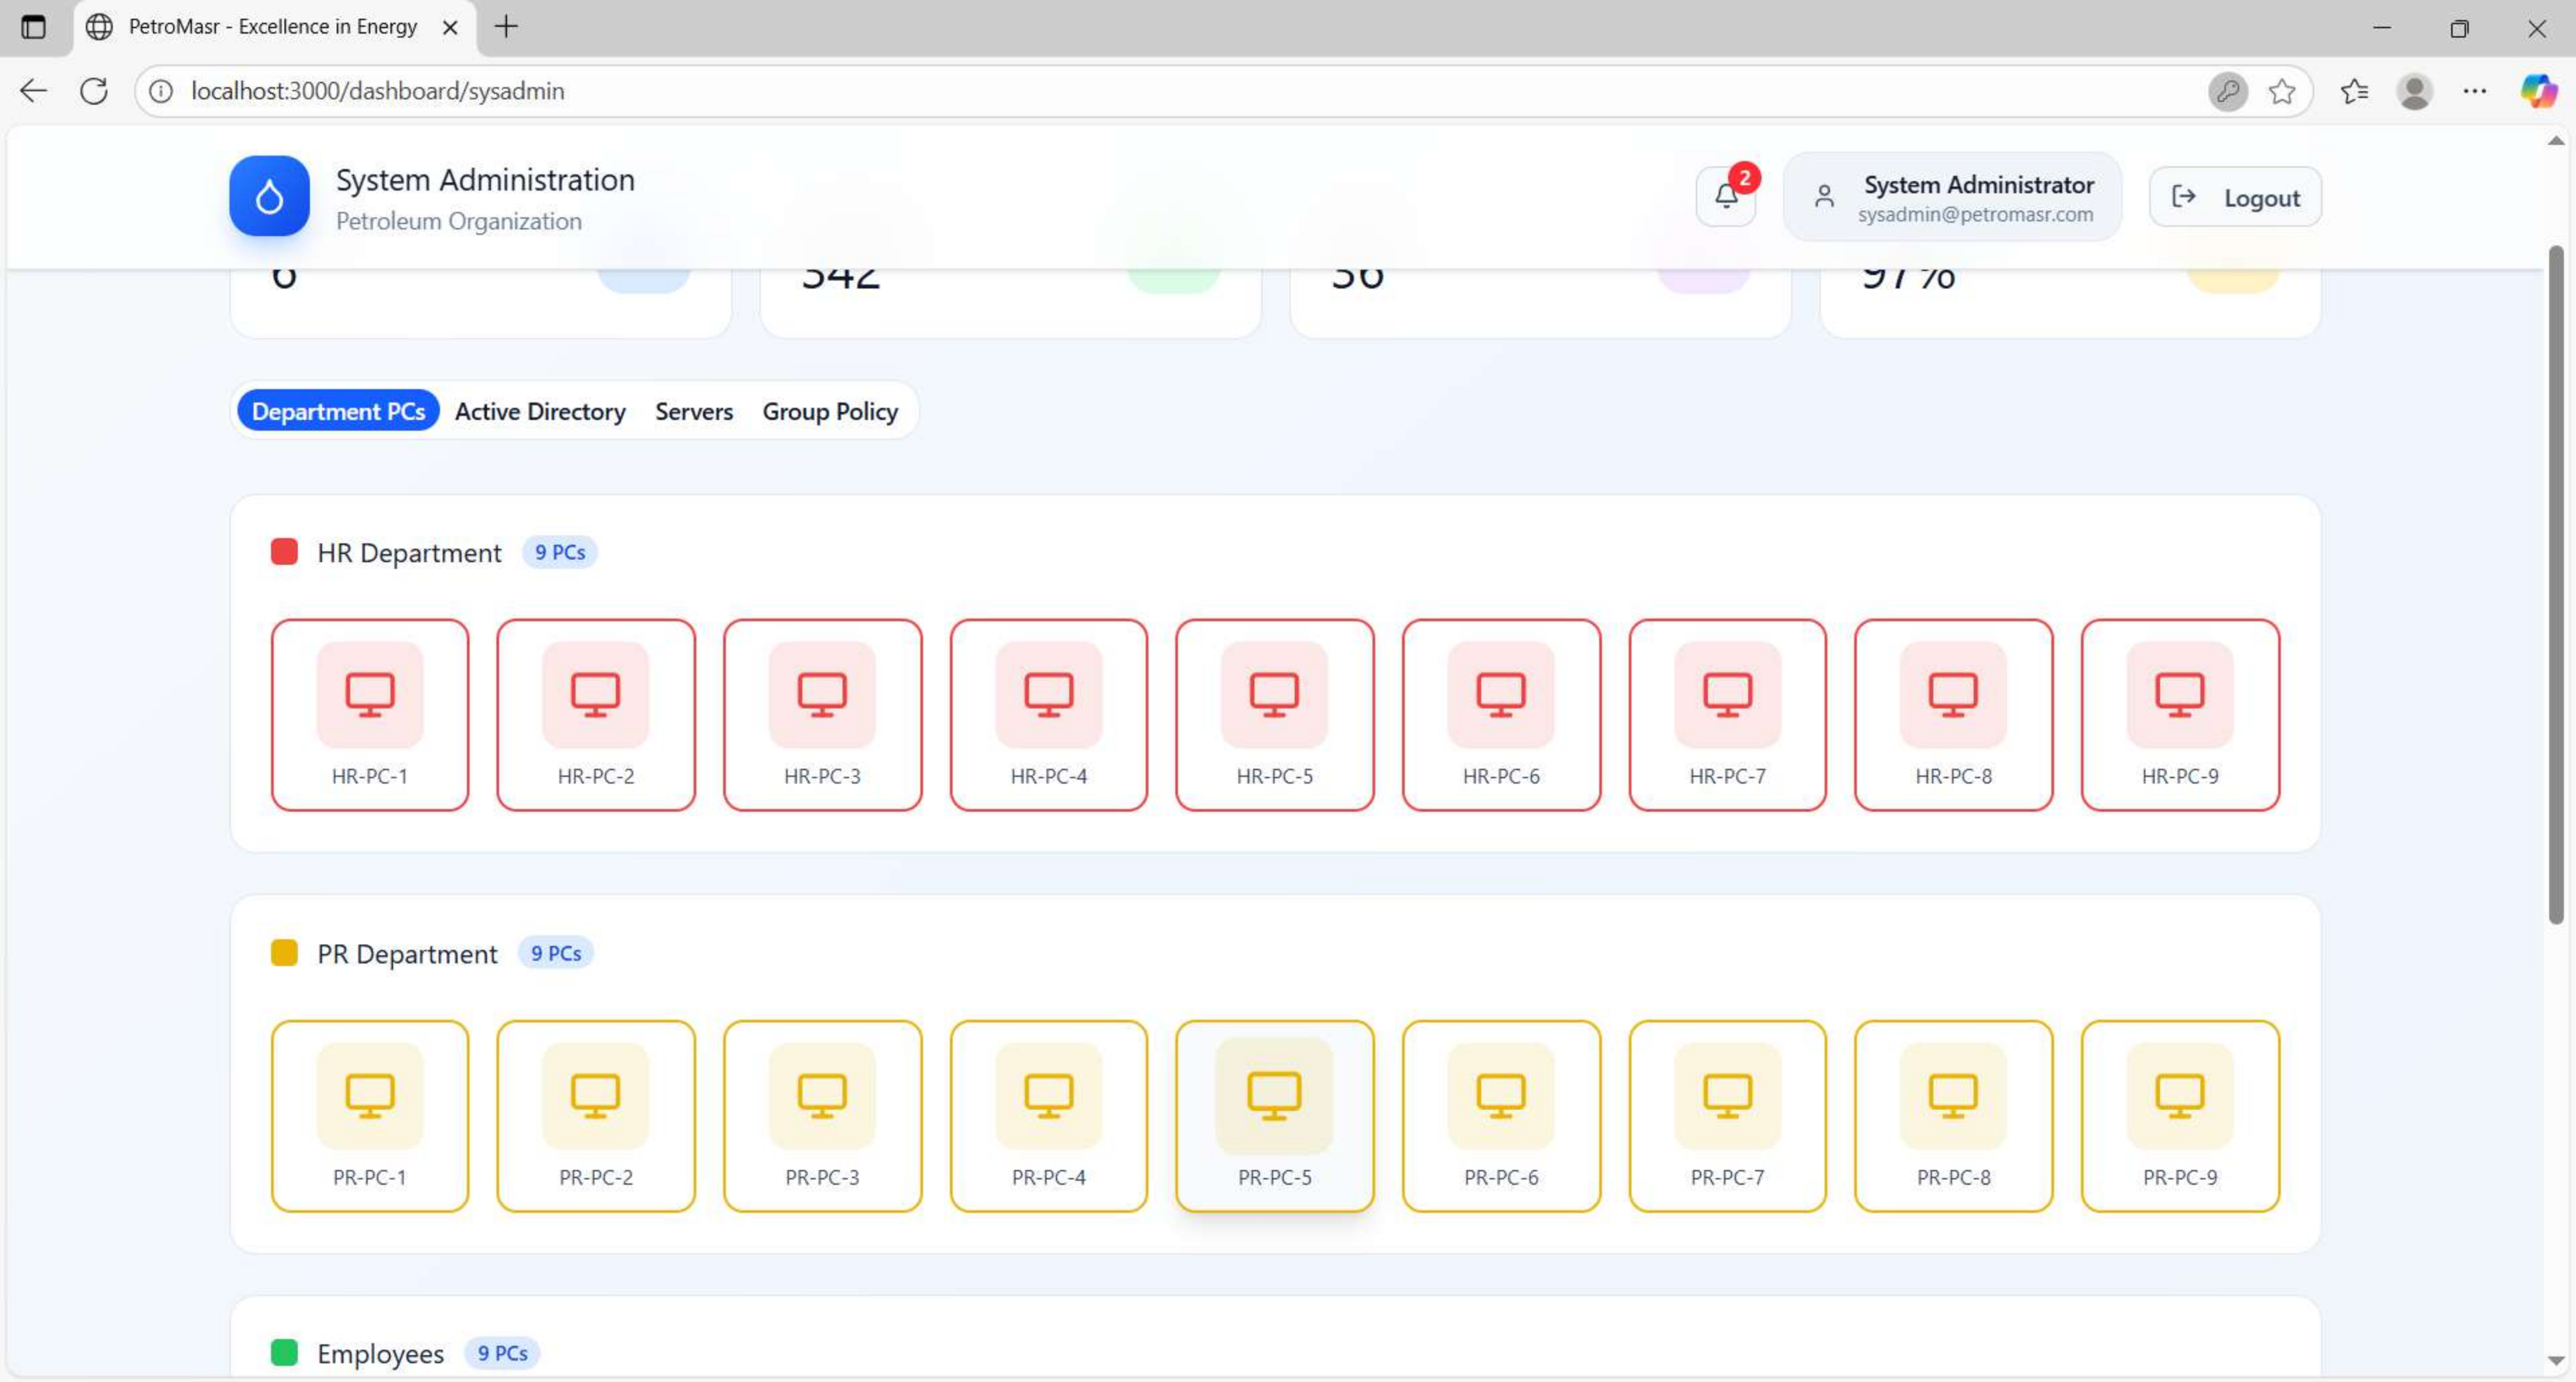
PetroMasr - Excellence in Energy

localhost:3000/dashboard/sysadmin

System Administration
Petroleum Organization

2

System Administrator
sysadmin@petromasr.com

Logout

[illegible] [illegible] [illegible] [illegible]

Department PCs Active Directory Servers Group Policy

HR Department 9 PCs

HR-PC-1 HR-PC-2 HR-PC-3 HR-PC-4 HR-PC-5 HR-PC-6 HR-PC-7 HR-PC-8 HR-PC-9

PR Department 9 PCs

PR-PC-1 PR-PC-2 PR-PC-3 PR-PC-4 PR-PC-5 PR-PC-6 PR-PC-7 PR-PC-8 PR-PC-9

Employees 9 PCs